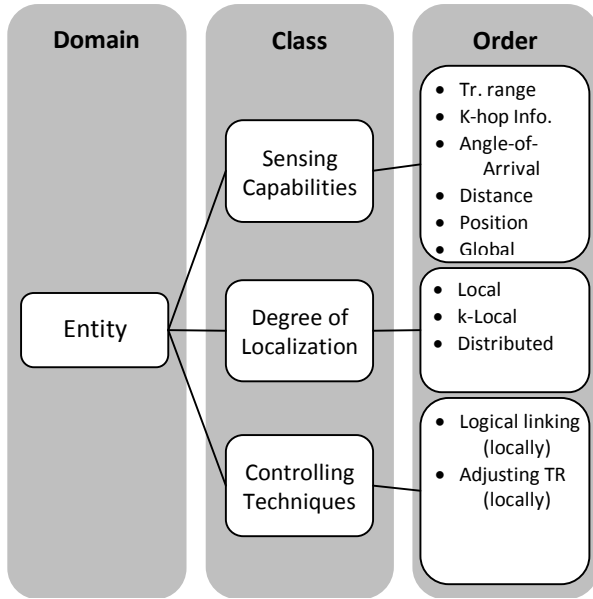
Domain

Class

Order

Entity

Sensing Capabilities

Degree of Localization

Controlling Techniques

- Tr. range
- K-hop Info.
- Angle-of-Arrival
- Distance
- Position
- Global

- Local
- k-Local
- Distributed

- Logical linking (locally)
- Adjusting TR (locally)